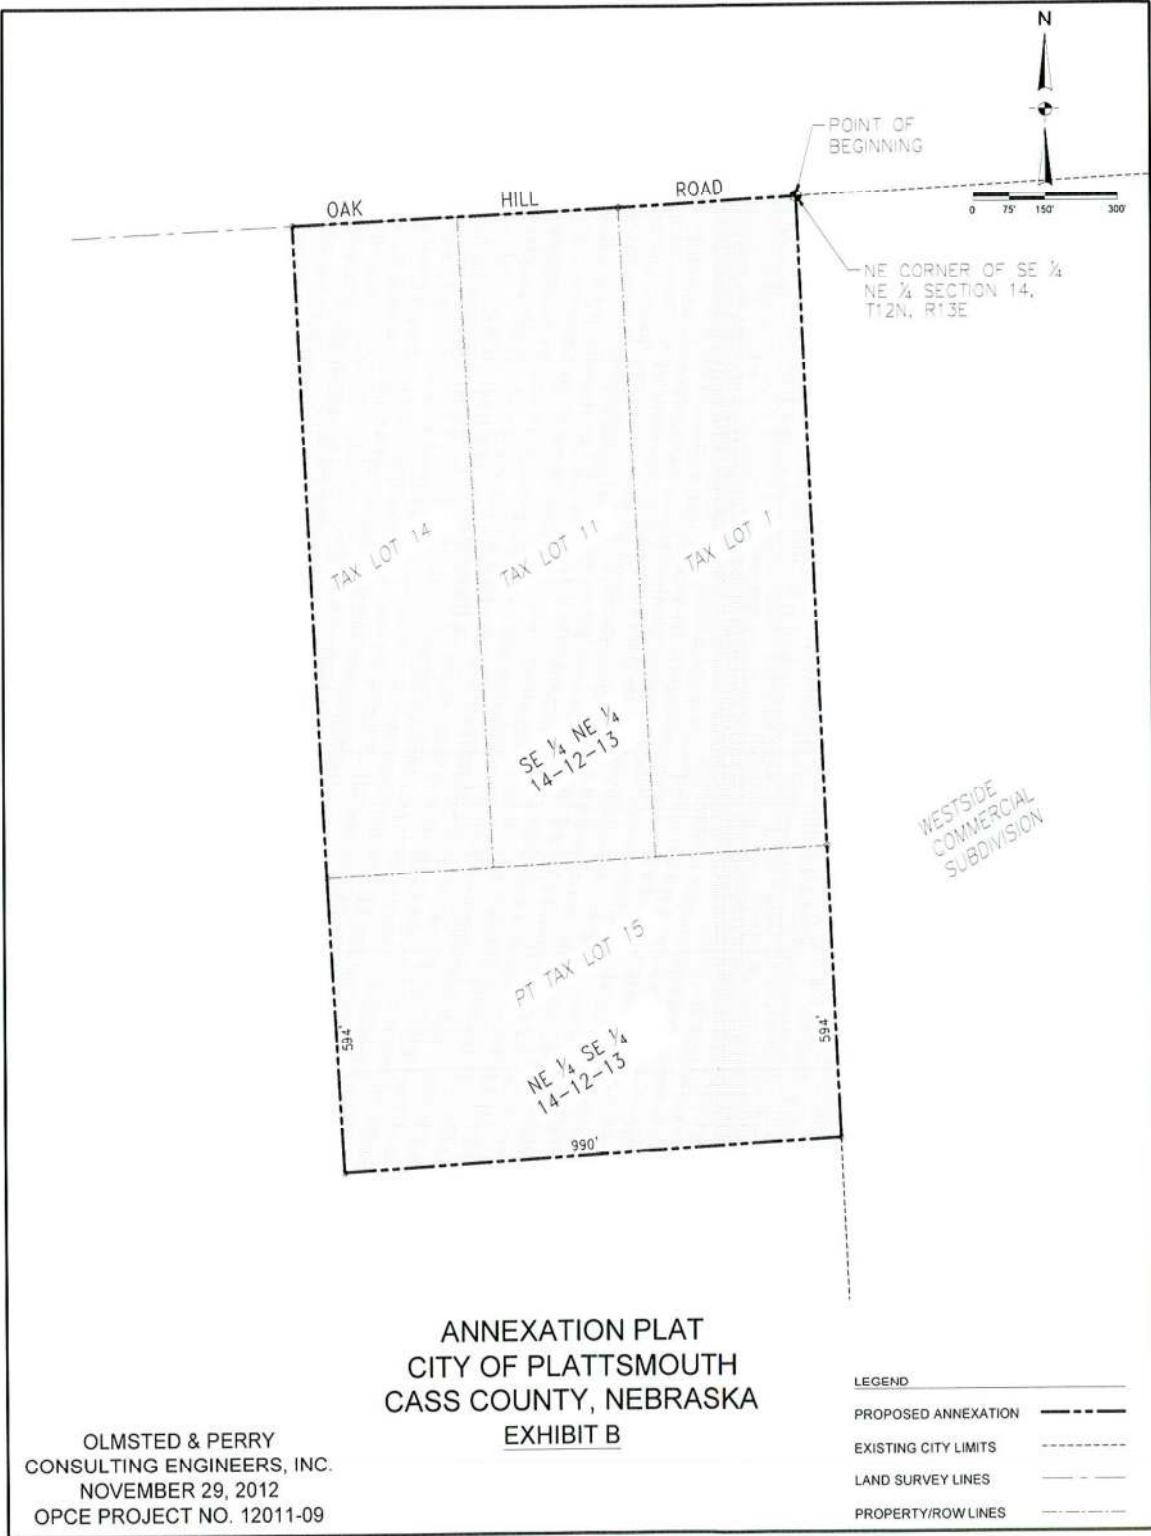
N

0 75' 150' 300'

POINT OF BEGINNING

OAK HILL ROAD

NE CORNER OF SE $\frac{1}{4}$ NE $\frac{1}{4}$ SECTION 14, T12N, R13E

TAX LOT 14

TAX LOT 11

TAX LOT 1

SE $\frac{1}{4}$ NE $\frac{1}{4}$ 14-12-13

WESTSIDE COMMERCIAL SUBDIVISION

PT TAX LOT 15

594'

594'

NE $\frac{1}{4}$ SE $\frac{1}{4}$ 14-12-13

990'

ANNEXATION PLAT
CITY OF PLATTSMOUTH
CASS COUNTY, NEBRASKA
EXHIBIT B

LEGEND
PROPOSED ANNEXATION
EXISTING CITY LIMITS
LAND SURVEY LINES
PROPERTY/ROW LINES

OLMSTED & PERRY
CONSULTING ENGINEERS, INC.
NOVEMBER 29, 2012
OPCE PROJECT NO. 12011-09